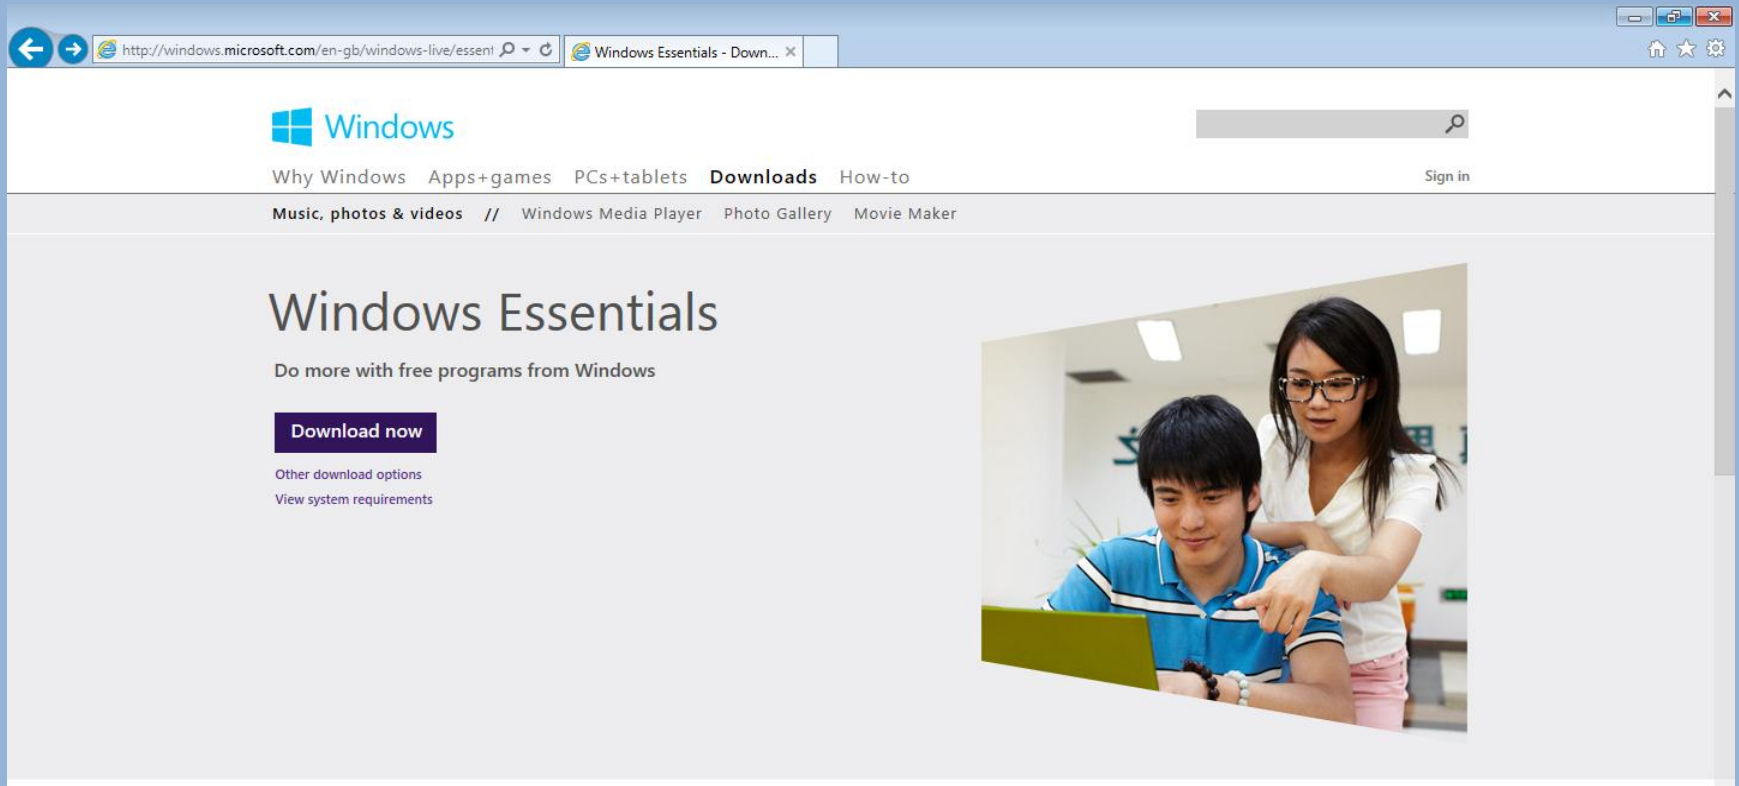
http://windows.microsoft.com/en-gb/windows-live/essent

Windows Essentials - Down...

Windows

Why Windows Apps+games PCs+tablets Downloads How-to

Sign in

Music, photos & videos // Windows Media Player Photo Gallery Movie Maker

Windows Essentials

Do more with free programs from Windows

Download now

Other download options

View system requirements